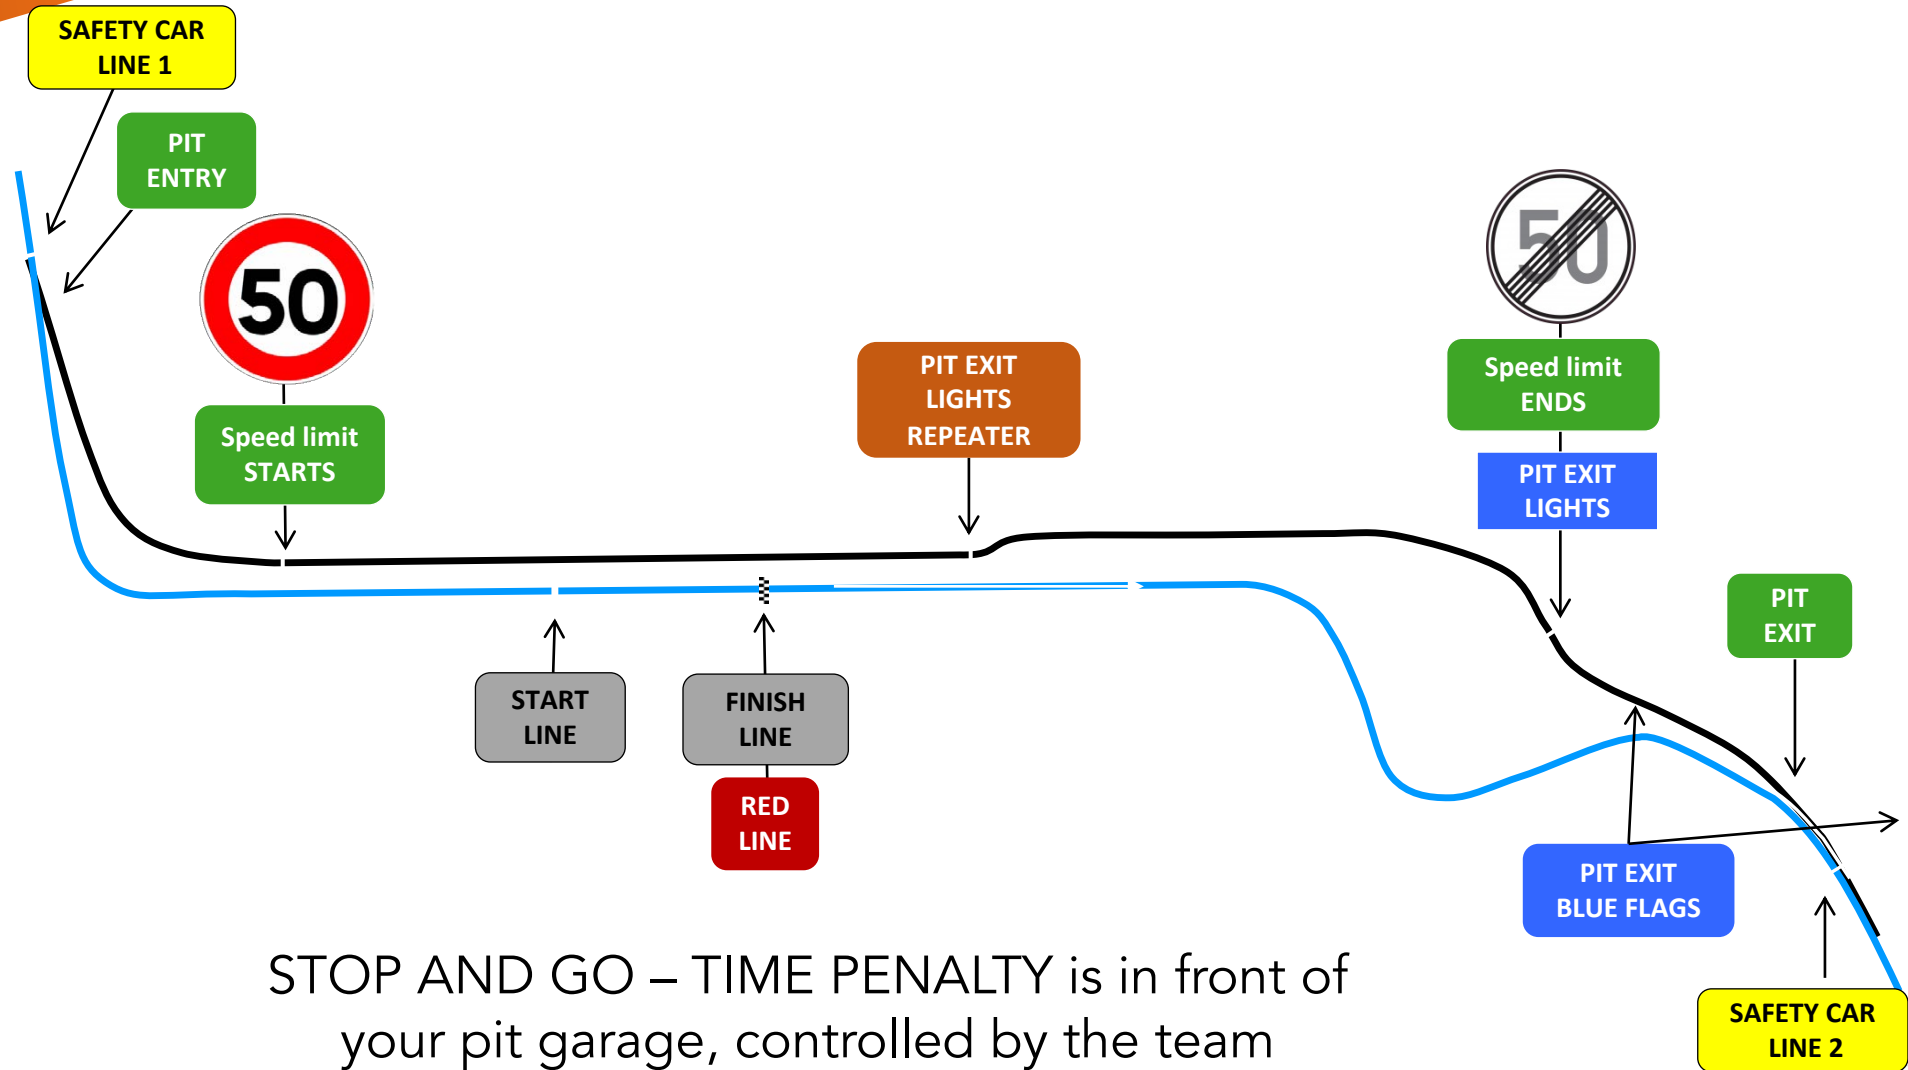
SAFETY CAR LINE 1

PIT ENTRY

50

Speed limit STARTS

PIT EXIT LIGHTS REPEATER

50

Speed limit ENDS

PIT EXIT LIGHTS

PIT EXIT

START LINE

FINISH LINE

RED LINE

PIT EXIT BLUE FLAGS

SAFETY CAR LINE 2

STOP AND GO – TIME PENALTY is in front of your pit garage, controlled by the team